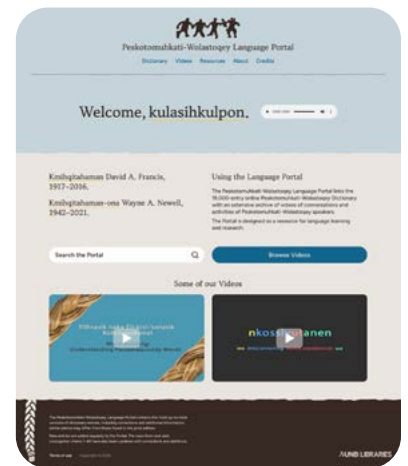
Peskotomuhkati-Wolastoqey Language Portal

Dictionary Videos Resources About Credits

Welcome, kulasihkulpon.

Kmihqitahaman David A. Francis, 1917–2016.

Kmihqitahaman-ona Wayne A. Newell, 1942–2021.

Using the Language Portal

The Peskotomuhkati-Wolastoqey Language Portal links the 19,000-entry online Peskotomuhkati-Wolastoqey Dictionary with an extensive archive of videos of conversations and activities of Peskotomuhkati-Wolastoqey speakers.

The Portal is designed as a resource for language learning and research.

Search the Portal

Browse Videos

Some of our Videos

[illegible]

nkossiwtanen

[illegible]

UNB LIBRARIES